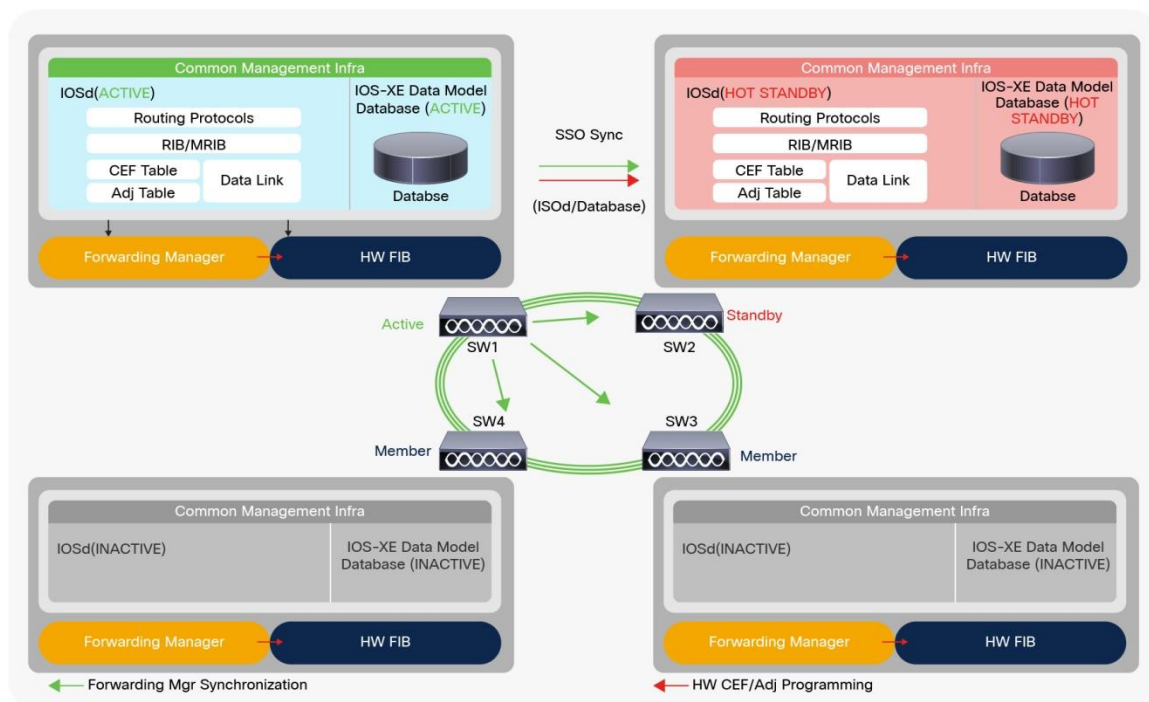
Common Management Infra
IOSd(ACTIVE)
Routing Protocols
RIB/MRIB
CEF Table
Adj Table
Data Link
IOS-XE Data Model Database (ACTIVE)
Databse
Forwarding Manager
HW FIB

SSO Sync
(ISOd/Database)

Common Management Infra
IOSd(HOT STANDBY)
Routing Protocols
RIB/MRIB
CEF Table
Adj Table
Data Link
IOS-XE Data Model Database (HOT STANDBY)
Databse
Forwarding Manager
HW FIB

Active
SW1
Standby
SW2
SW4
Member
SW3
Member

Common Management Infra
IOSd(INACTIVE)
IOS-XE Data Model Database (INACTIVE)
Forwarding Manager
HW FIB

Common Management Infra
IOSd(INACTIVE)
IOS-XE Data Model Database (INACTIVE)
Forwarding Manager
HW FIB

Forwarding Mgr Synchronization
HW CEF/Adj Programming